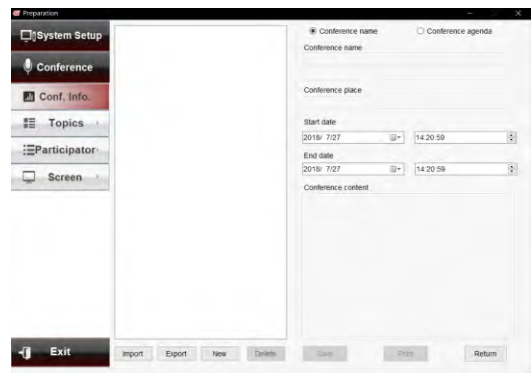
Preparation

System Setup
Conference
Conf. Info.
Topics
Participator
Screen

Exit

Conference name
Conference agenda
Conference name

Conference place

Start date
2018/ 7/27
14:20:59
End date
2018/ 7/27
14:20:59
Conference content

Import
Export
New
Delete
Save
Print
Return